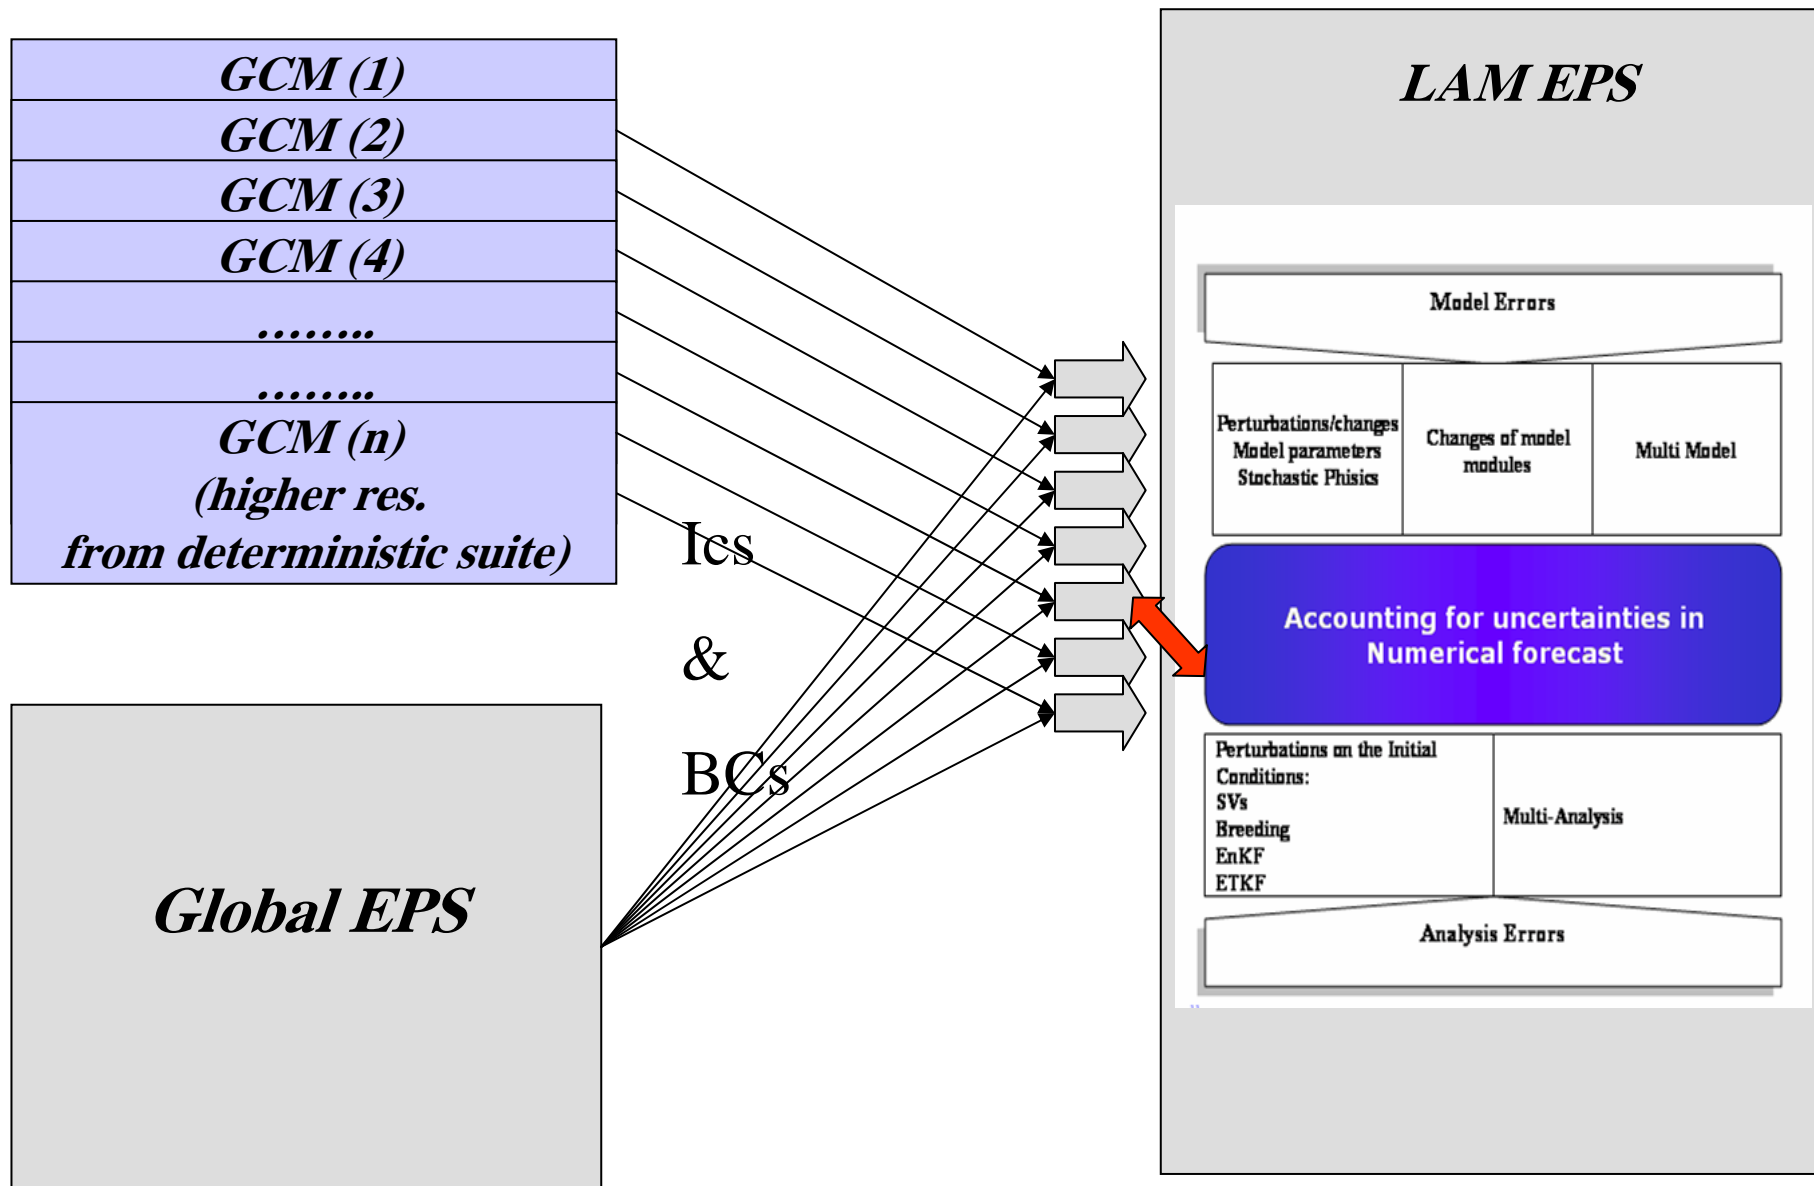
GCM (1)
GCM (2)
GCM (3)
GCM (4)
........
........
GCM (n)
(higher res.
from deterministic suite)

Global EPS

Ics
&
BCs

LAM EPS

Model Errors

| Perturbations/changes Model parameters Stochastic Phisics | Changes of model modules | Multi Model |
|---|---|---|

Accounting for uncertainties in Numerical forecast

| Perturbations on the Initial Conditions: SVs Breeding EnKF ETKF | Multi-Analysis |
|---|---|

Analysis Errors